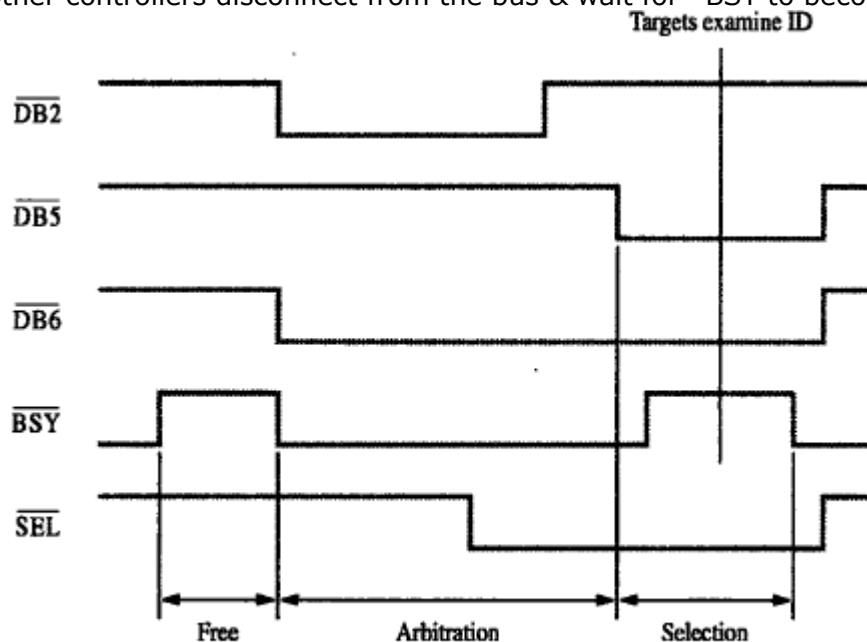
ther controllers disconnect from the bus & wait for BSY to beco

Targets examine ID

$\overline{DB2}$

$\overline{DB5}$

$\overline{DB6}$

$\overline{BSY}$

$\overline{SEL}$

Free

Arbitration

Selection